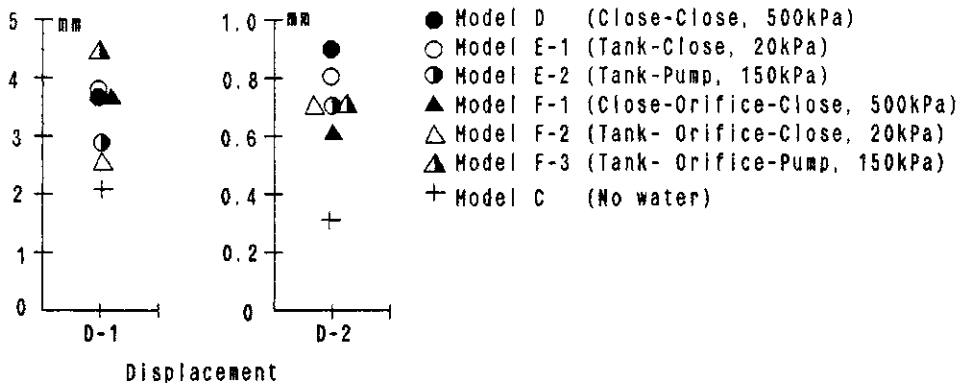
5 mm
4
3
2
1
0
D-1

1.0 mm
0.8
0.6
0.4
0.2
0
D-2

Displacement

● Model D (Close-Close, 500kPa)
○ Model E-1 (Tank-Close, 20kPa)
◑ Model E-2 (Tank-Pump, 150kPa)
▲ Model F-1 (Close-Orifice-Close, 500kPa)
△ Model F-2 (Tank- Orifice-Close, 20kPa)
◭ Model F-3 (Tank- Orifice-Pump, 150kPa)
+ Model C (No water)